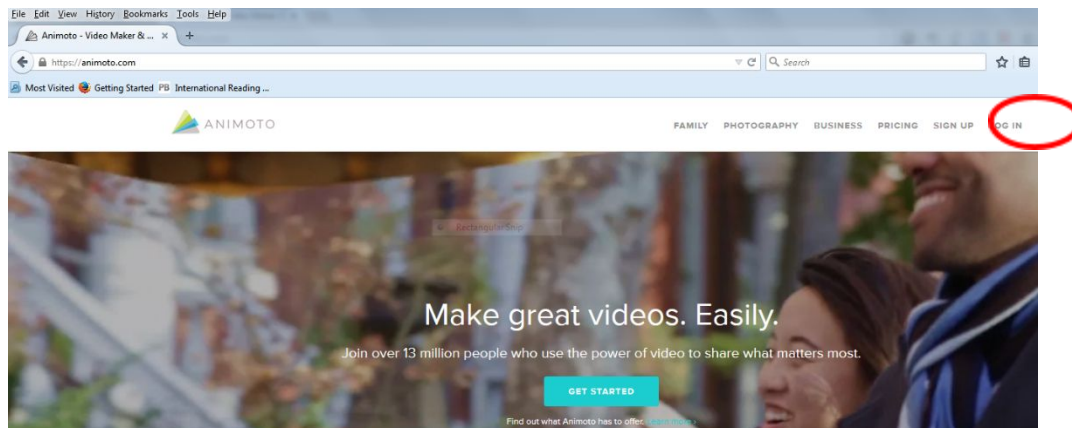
File Edit View History Bookmarks Tools Help

Animoto - Video Maker & ... ×  +

https://animoto.com

Search

Most Visited  Getting Started  PB International Reading ...

ANIMOTO

FAMILY  PHOTOGRAPHY  BUSINESS  PRICING  SIGN UP  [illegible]OG IN

Rectangular Snip

Make great videos. Easily.

Join over 13 million people who use the power of video to share what matters most.

GET STARTED

Find out what Animoto has to offer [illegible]